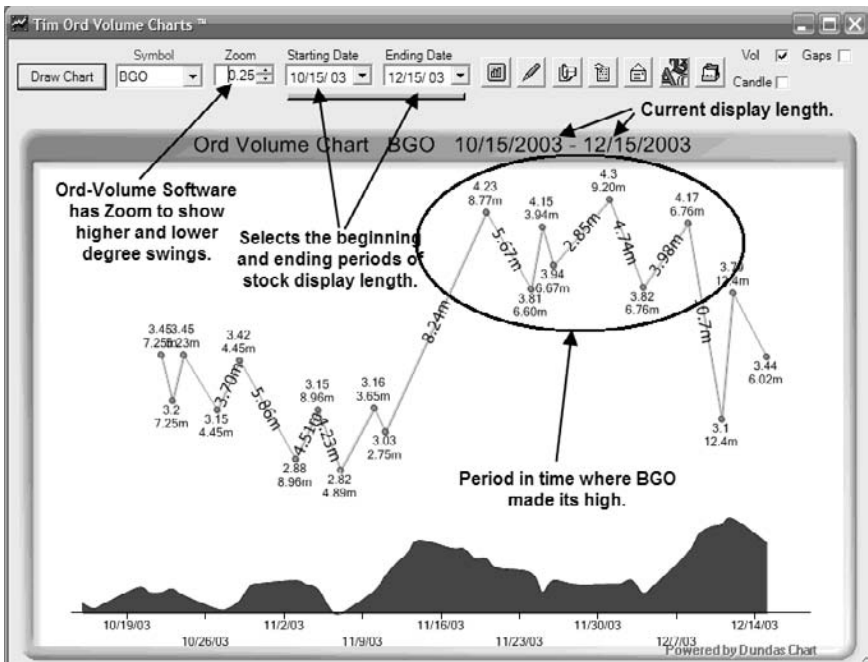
Tim Ord Volume Charts ™

Draw Chart

Symbol
BGO

Zoom
0.25

Starting Date
10/15/ 03

Ending Date
12/15/ 03

Vol
Gaps
Candle

Current display length.

Ord Volume Chart BGO 10/15/2003 - 12/15/2003

Ord-Volume Software has Zoom to show higher and lower degree swings.

Selects the beginning and ending periods of stock display length.

3.45 7.25m
3.45 7.23m
3.2 7.25m
3.15 4.45m
3.42 4.45m
3.70m
5.86m
2.88 8.96m
4.51m
3.15 8.96m
4.23m
2.82 4.89m
3.16 3.65m
3.03 2.75m
8.24m
4.23 8.77m
5.67m
3.81 6.60m
4.15 3.94m
3.94 6.67m
2.85m
4.3 9.20m
4.74m
3.82 6.76m
3.98m
4.17 6.76m
10.7m
3.1 12.4m
3.7 12.4m
3.44 6.02m

Period in time where BGO made its high.

10/19/03
10/26/03
11/2/03
11/9/03
11/16/03
11/23/03
11/30/03
12/7/03
12/14/03

Powered by Dundas Chart